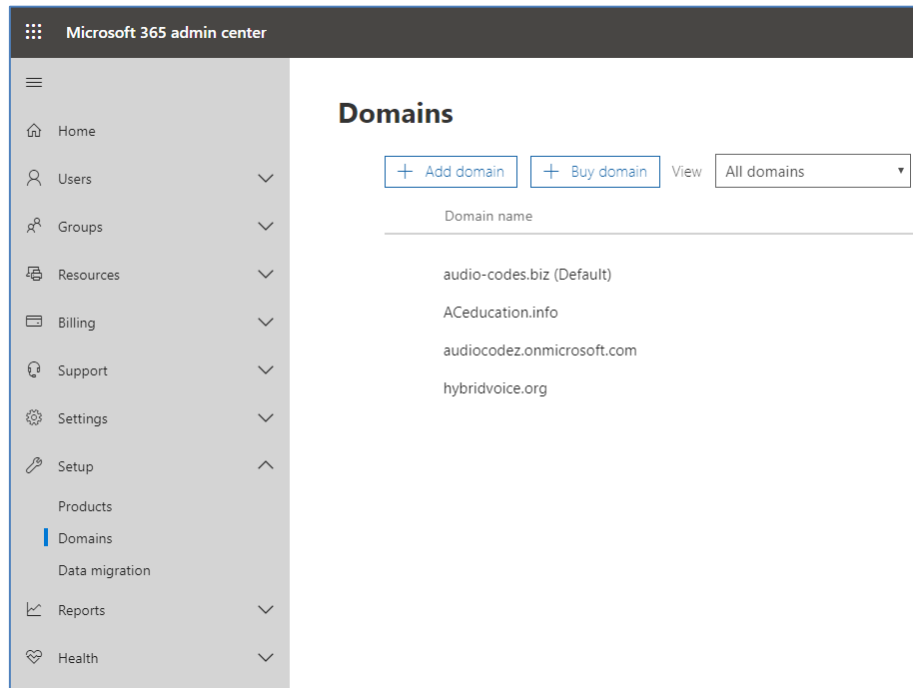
Microsoft 365 admin center

Home
Users
Groups
Resources
Billing
Support
Settings
Setup
Products
Domains
Data migration
Reports
Health

Domains

+ Add domain
+ Buy domain
View
All domains

Domain name

audio-codes.biz (Default)
ACeducation.info
audiocodez.onmicrosoft.com
hybridvoice.org